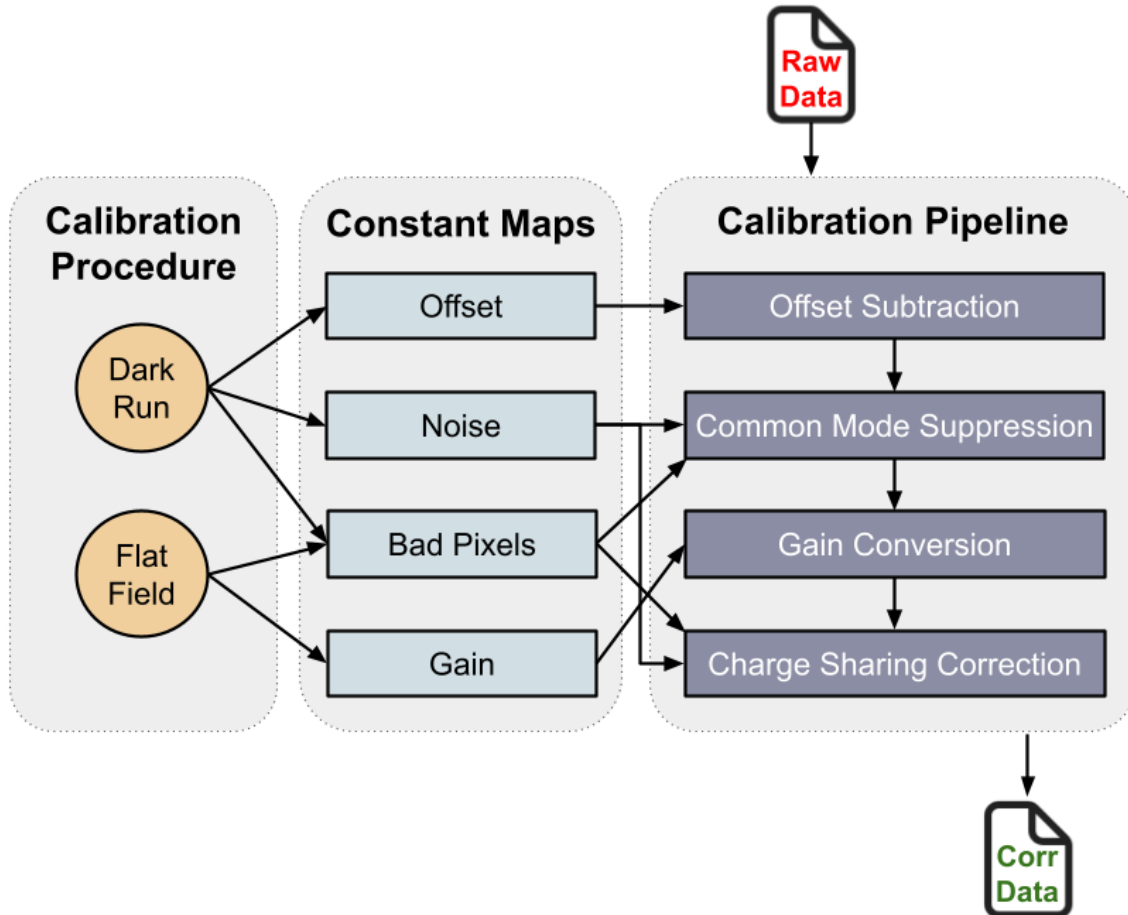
Raw Data

Calibration Procedure

Dark Run

Flat Field

Constant Maps

Offset

Noise

Bad Pixels

Gain

Calibration Pipeline

Offset Subtraction

Common Mode Suppression

Gain Conversion

Charge Sharing Correction

Corr Data